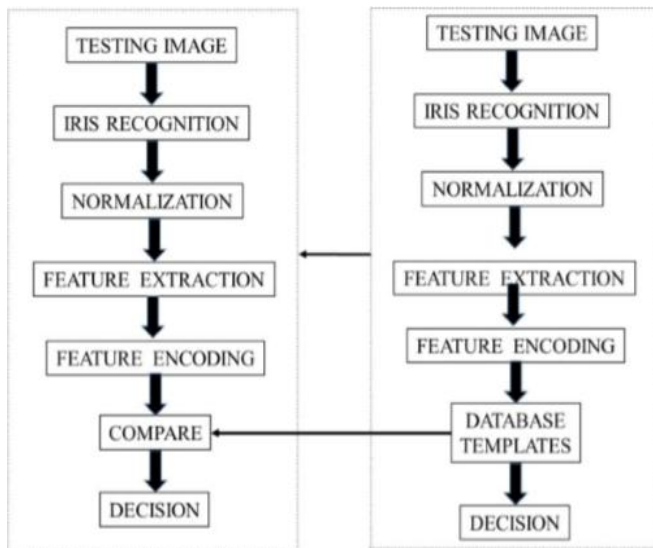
TESTING IMAGE
IRIS RECOGNITION
NORMALIZATION
FEATURE EXTRACTION
FEATURE ENCODING
COMPARE
DECISION

TESTING IMAGE
IRIS RECOGNITION
NORMALIZATION
FEATURE EXTRACTION
FEATURE ENCODING
DATABASE TEMPLATES
DECISION